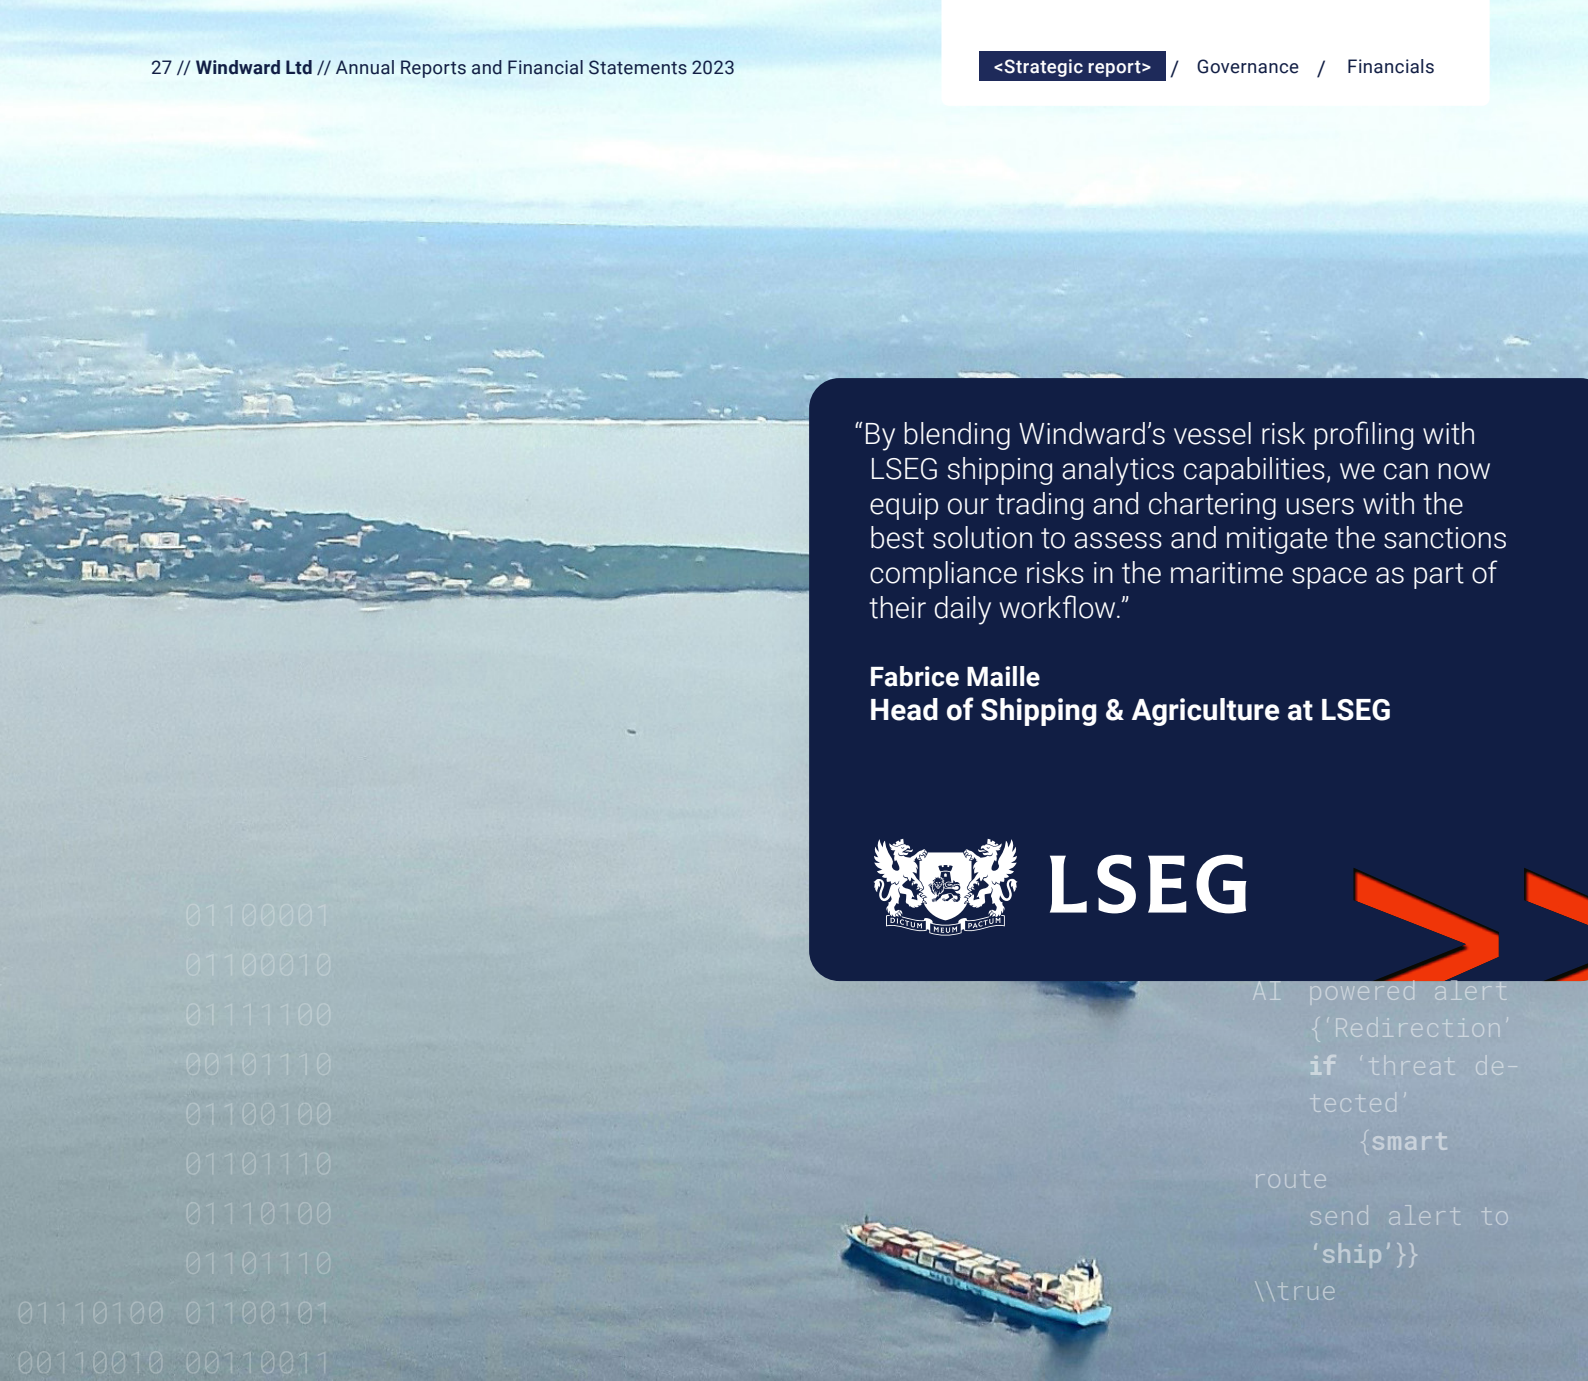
27 // Windward Ltd // Annual Reports and Financial Statements 2023

<Strategic report> / Governance / Financials

"By blending Windward's vessel risk profiling with LSEG shipping analytics capabilities, we can now equip our trading and chartering users with the best solution to assess and mitigate the sanctions compliance risks in the maritime space as part of their daily workflow."

Fabrice Maille
Head of Shipping & Agriculture at LSEG

DICTUM MEUM PACTUM
LSEG

01100001
01100010
01111100
00101110
01100100
01101110
01110100
01101110
01110100 01100101
00110010 00110011

AI powered alert
{'Redirection'
if 'threat detected'
{smart
route
send alert to
'ship'}}
\\true